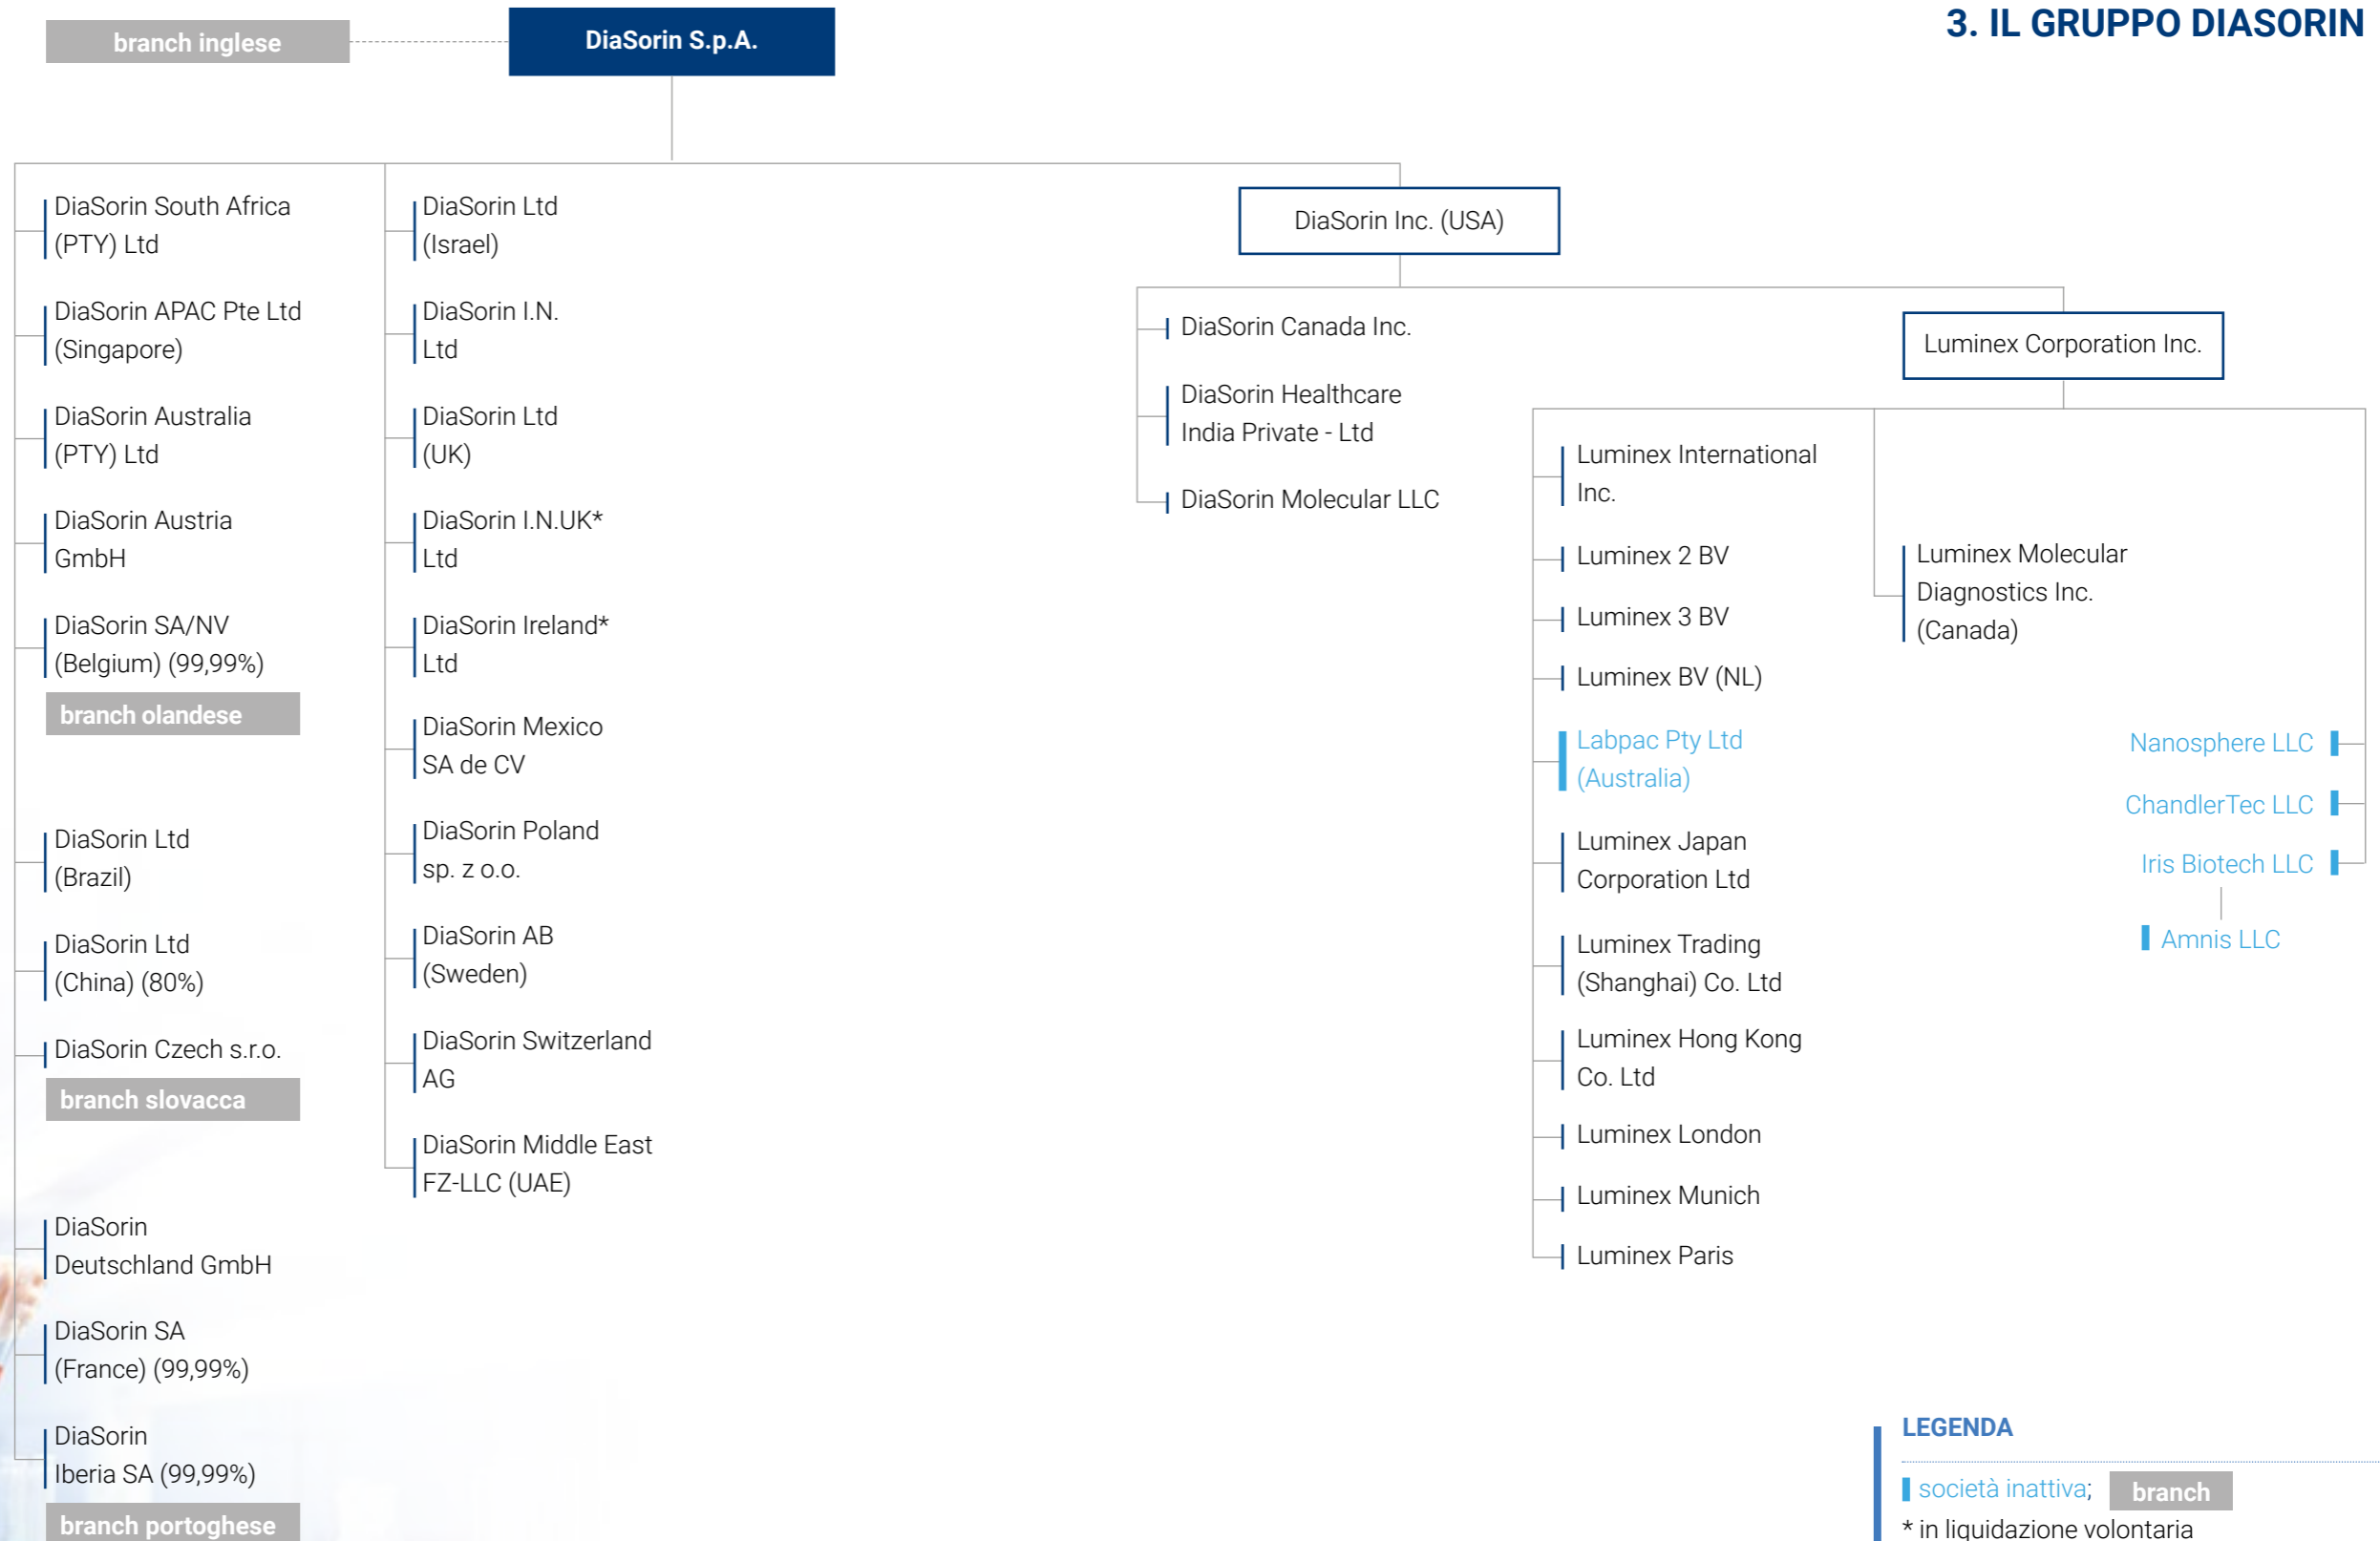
3. IL GRUPPO DIASORIN

branch inglese

DiaSorin S.p.A.

DiaSorin South Africa (PTY) Ltd

DiaSorin APAC Pte Ltd (Singapore)

DiaSorin Australia (PTY) Ltd

DiaSorin Austria GmbH

DiaSorin SA/NV (Belgium) (99,99%)

branch olandese

DiaSorin Ltd (Brazil)

DiaSorin Ltd (China) (80%)

DiaSorin Czech s.r.o.

branch slovacca

DiaSorin Deutschland GmbH

DiaSorin SA (France) (99,99%)

DiaSorin Iberia SA (99,99%)

branch portoghese

DiaSorin Ltd (Israel)

DiaSorin I.N. Ltd

DiaSorin Ltd (UK)

DiaSorin I.N.UK* Ltd

DiaSorin Ireland* Ltd

DiaSorin Mexico SA de CV

DiaSorin Poland sp. z o.o.

DiaSorin AB (Sweden)

DiaSorin Switzerland AG

DiaSorin Middle East FZ-LLC (UAE)

DiaSorin Inc. (USA)

DiaSorin Canada Inc.

DiaSorin Healthcare India Private - Ltd

DiaSorin Molecular LLC

Luminex Corporation Inc.

Luminex International Inc.

Luminex 2 BV

Luminex 3 BV

Luminex BV (NL)

Labpac Pty Ltd (Australia)

Luminex Japan Corporation Ltd

Luminex Trading (Shanghai) Co. Ltd

Luminex Hong Kong Co. Ltd

Luminex London

Luminex Munich

Luminex Paris

Luminex Molecular Diagnostics Inc. (Canada)

Nanosphere LLC

ChandlerTec LLC

Iris Biotech LLC

Amnis LLC

LEGENDA

società inattiva; branch

* in liquidazione volontaria